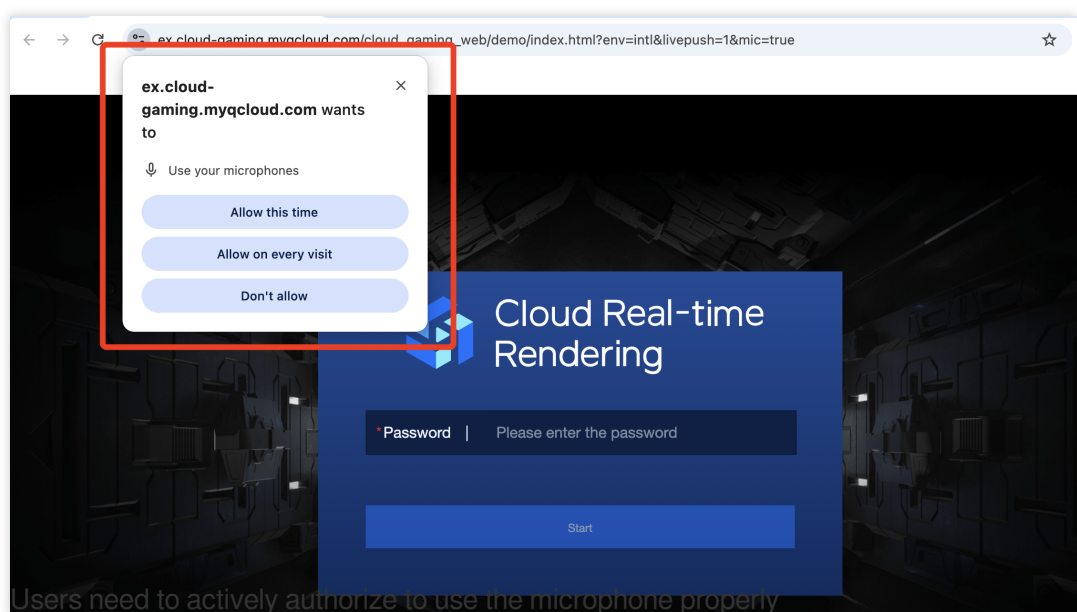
ex.cloud-gaming.myqcloud.com/cloud_gaming_web/demo/index.html?env=intl&livepush=1&mic=true

ex.cloud-gaming.myqcloud.com wants to

Use your microphones

Allow this time

Allow on every visit

Don't allow

Cloud Real-time Rendering

*Password | Please enter the password

Start

Users need to actively authorize to use the microphone properly